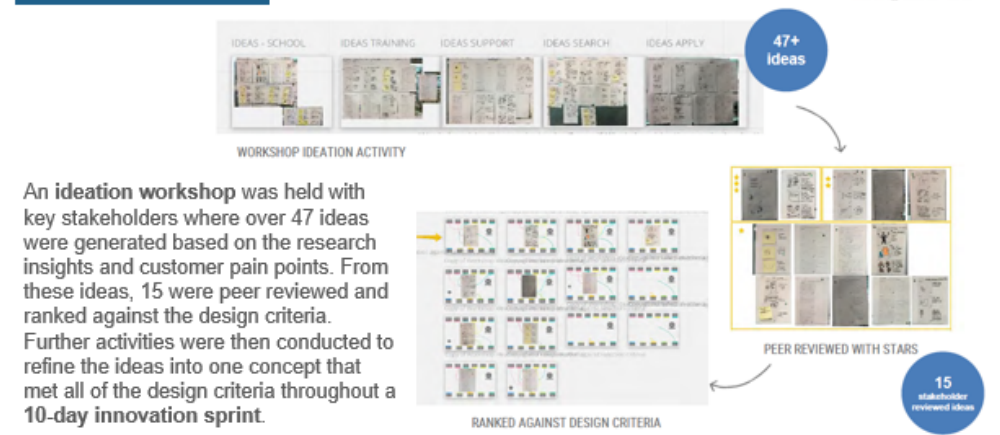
IDEAS - SCHOOL IDEAS TRAINING IDEAS SUPPORT IDEAS SEARCH IDEAS APPLY

47+ ideas

WORKSHOP IDEATION ACTIVITY

An **ideation workshop** was held with key stakeholders where over 47 ideas were generated based on the research insights and customer pain points. From these ideas, 15 were peer reviewed and ranked against the design criteria. Further activities were then conducted to refine the ideas into one concept that met all of the design criteria throughout a **10-day innovation sprint**.

PEER REVIEWED WITH STARS

15 stakeholder reviewed ideas

RANKED AGAINST DESIGN CRITERIA